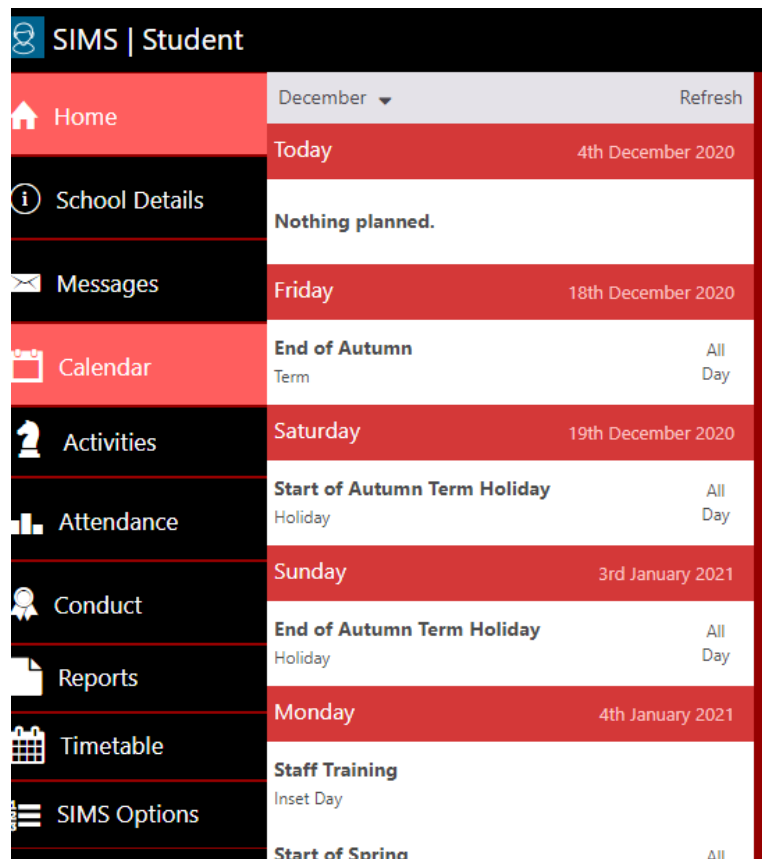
SIMS | Student

Home
School Details
Messages
Calendar
Activities
Attendance
Conduct
Reports
Timetable
SIMS Options

December
Refresh

Today
4th December 2020

Nothing planned.

Friday
18th December 2020

End of Autumn
Term
All Day

Saturday
19th December 2020

Start of Autumn Term Holiday
Holiday
All Day

Sunday
3rd January 2021

End of Autumn Term Holiday
Holiday
All Day

Monday
4th January 2021

Staff Training
Inset Day

Start of Spring
All